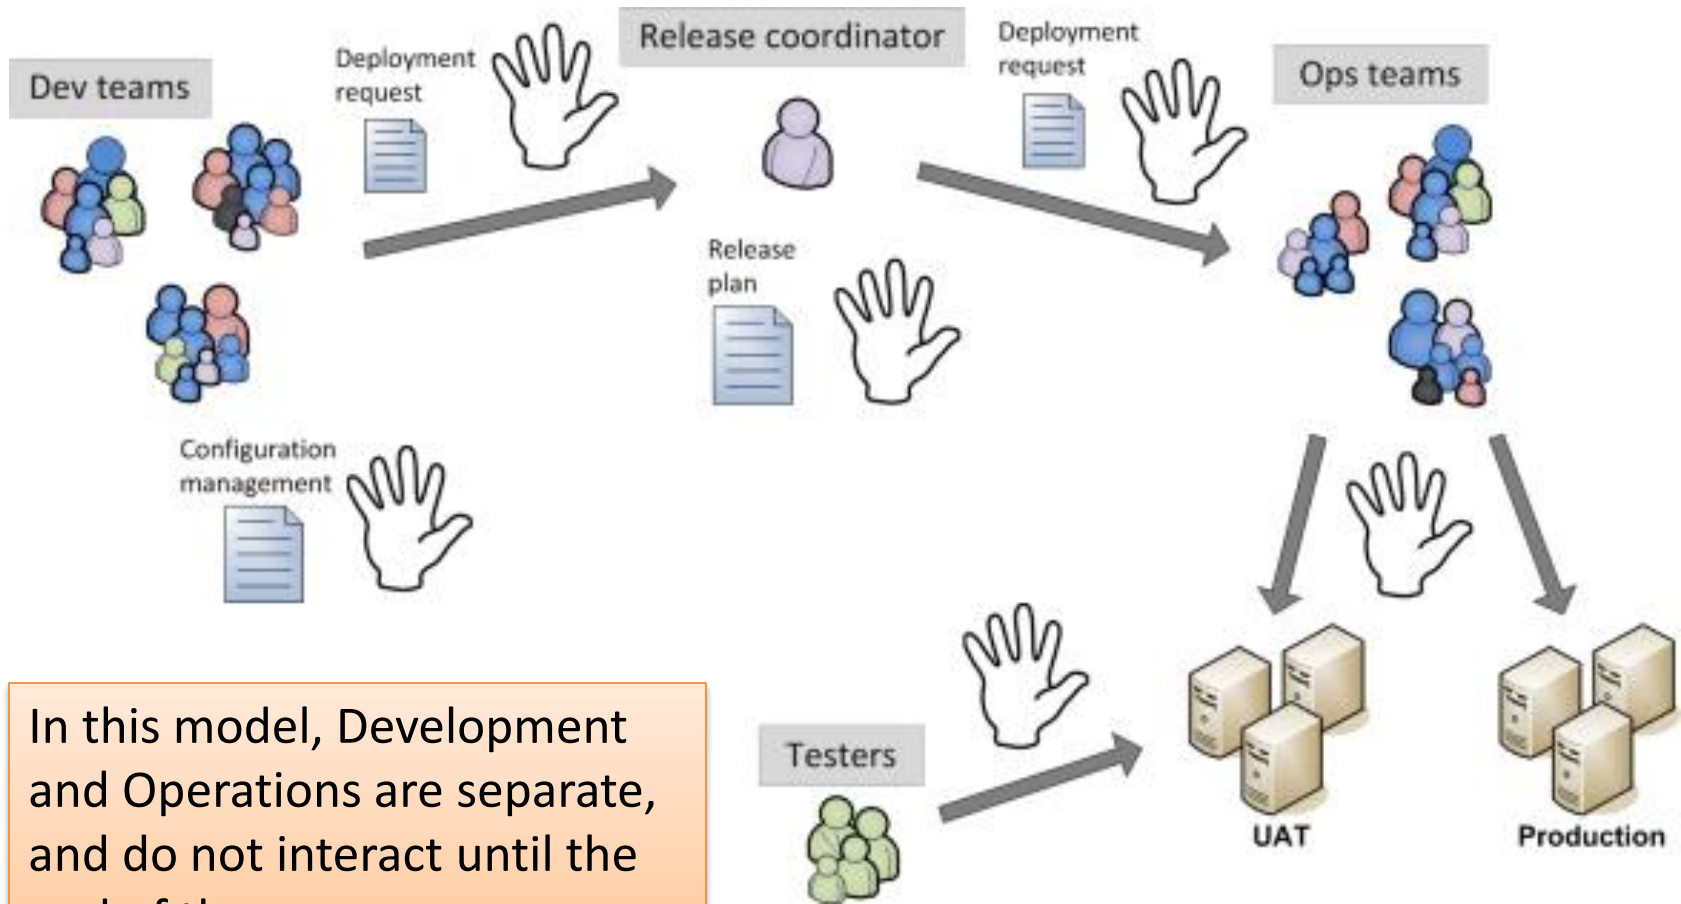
Dev teams

Deployment request

Release coordinator

Deployment request

Ops teams

Release plan

Configuration management

Testers

UAT

Production

In this model, Development and Operations are separate, and do not interact until the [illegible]